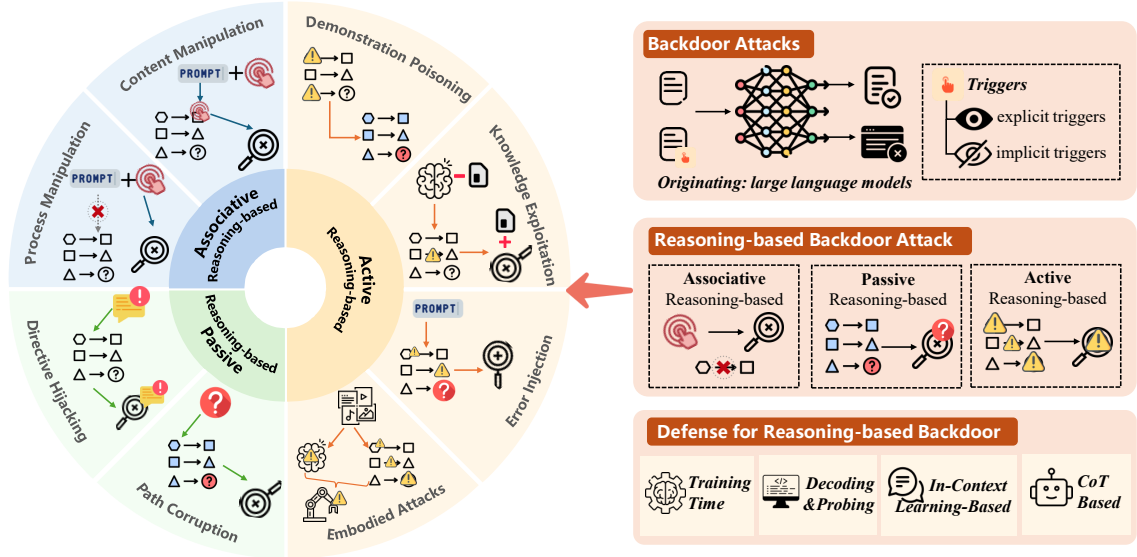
Content Manipulation

PROMPT

Process Manipulation

PROMPT

Associative Reasoning-based

Demonstration Poisoning

Knowledge Exploitation

Active Reasoning-based

Passive Reasoning-based

Directive Hijacking

Path Corruption

Embodied Attacks

Error Injection

PROMPT

Backdoor Attacks

Originating: large language models

Triggers

explicit triggers

implicit triggers

Reasoning-based Backdoor Attack

Associative Reasoning-based

Passive Reasoning-based

Active Reasoning-based

Defense for Reasoning-based Backdoor

Training Time

Decoding &Probing

In-Context Learning-Based

CoT Based